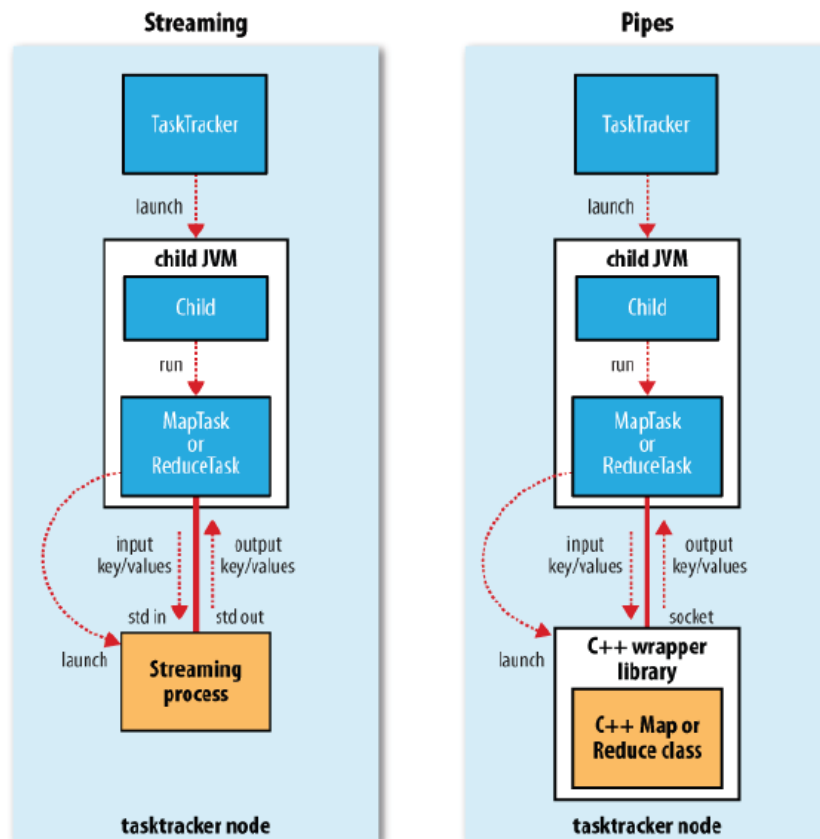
Streaming

TaskTracker

launch

child JVM

Child

run

MapTask or ReduceTask

input key/values

output key/values

std in

std out

launch

Streaming process

tasktracker node

Pipes

TaskTracker

launch

child JVM

Child

run

MapTask or ReduceTask

input key/values

output key/values

socket

launch

C++ wrapper library

C++ Map or Reduce class

tasktracker node